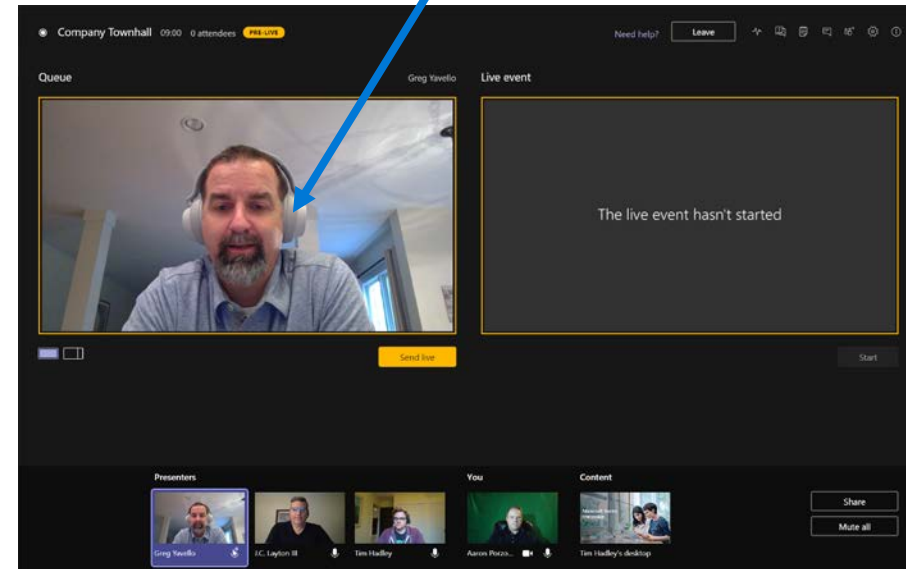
Company Townhall 09:00 0 attendees PRE-LIVE

Need help? Leave

Queue

Greg Yavello

Live event

The live event hasn't started

Send live

Start

Presenters

Greg Yavello

J.C. Layton III

Tim Hadley

You

Aaron Porzo...

Content

Tim Hadley's desktop

Share

Mute all